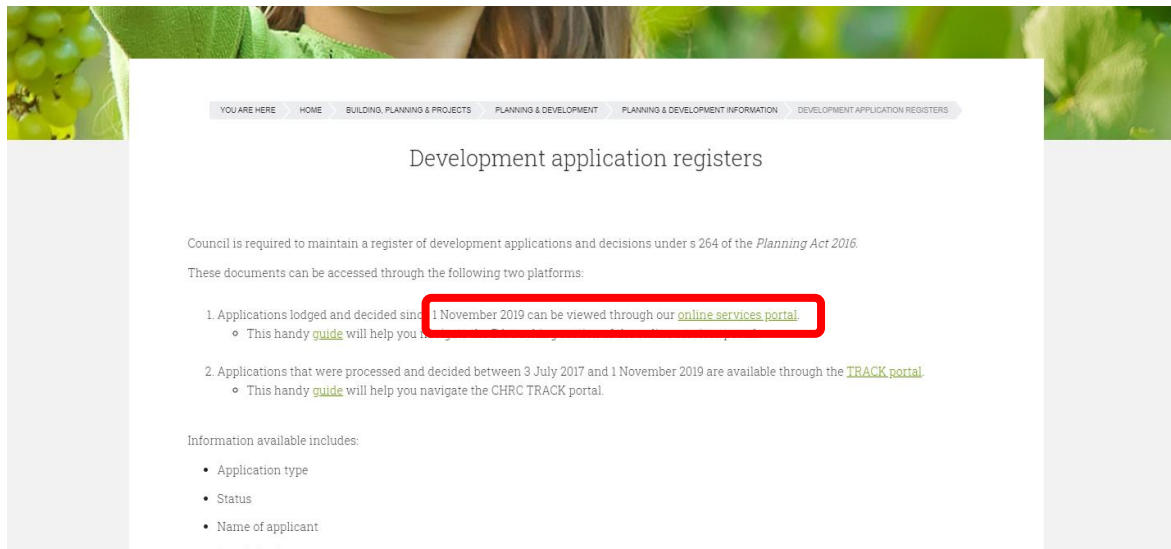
YOU ARE HERE HOME BUILDING, PLANNING & PROJECTS PLANNING & DEVELOPMENT PLANNING & DEVELOPMENT INFORMATION DEVELOPMENT APPLICATION REGISTERS

Development application registers

Council is required to maintain a register of development applications and decisions under s 264 of the *Planning Act 2016*.

These documents can be accessed through the following two platforms:

1. Applications lodged and decided sinc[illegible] 1 November 2019 can be viewed through our online services portal.
   ◦ This handy guide will help you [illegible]

2. Applications that were processed and decided between 3 July 2017 and 1 November 2019 are available through the TRACK portal.
   ◦ This handy guide will help you navigate the CHRC TRACK portal.

Information available includes:

• Application type
• Status
• Name of applicant